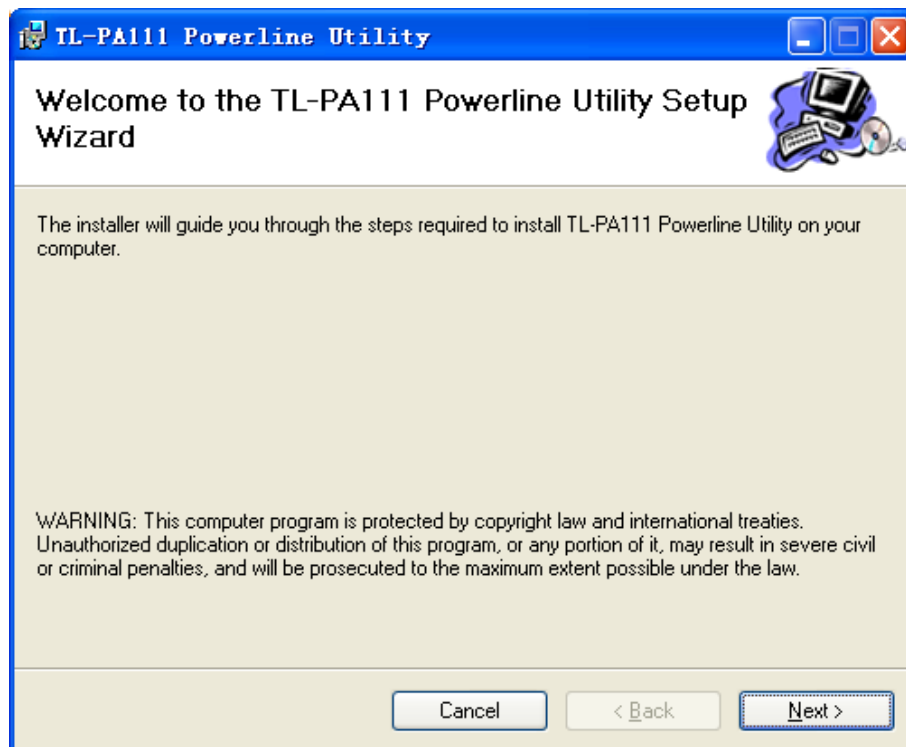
TL-PA111 Powerline Utility

Welcome to the TL-PA111 Powerline Utility Setup Wizard

The installer will guide you through the steps required to install TL-PA111 Powerline Utility on your computer.

WARNING: This computer program is protected by copyright law and international treaties. Unauthorized duplication or distribution of this program, or any portion of it, may result in severe civil or criminal penalties, and will be prosecuted to the maximum extent possible under the law.

Cancel

< Back

Next >